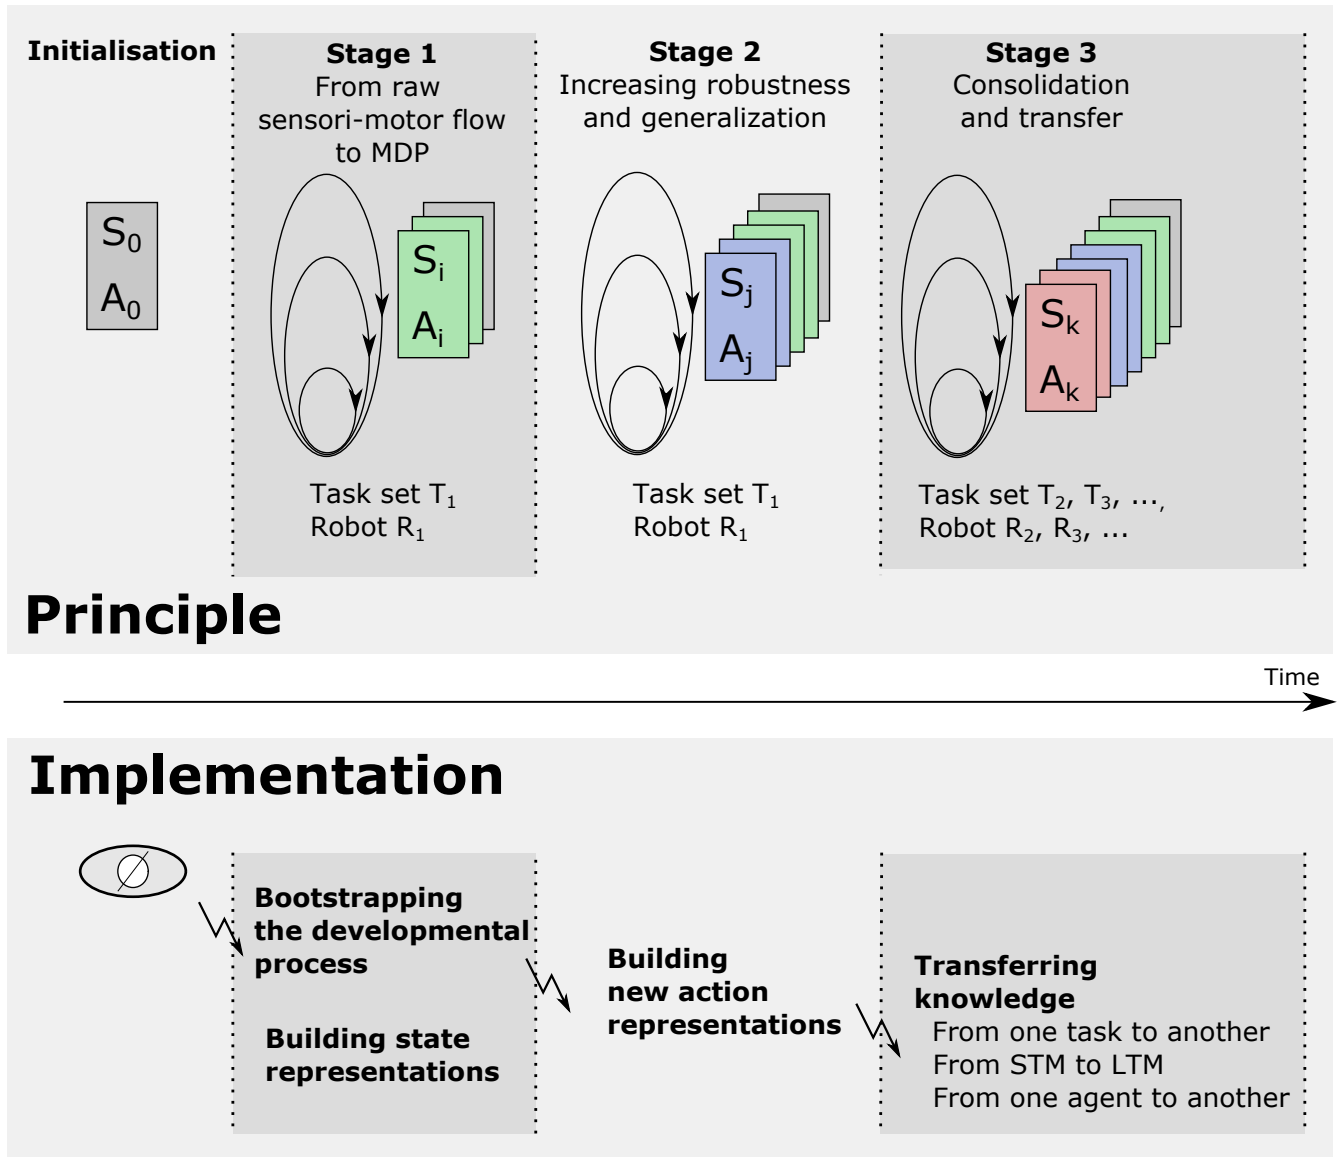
Initialisation

Stage 1
From raw sensori-motor flow to MDP

Stage 2
Increasing robustness and generalization

Stage 3
Consolidation and transfer

$S_0$
$A_0$

$S_i$
$A_i$

$S_j$
$A_j$

$S_k$
$A_k$

Task set $T_1$
Robot $R_1$

Task set $T_1$
Robot $R_1$

Task set $T_2$, $T_3$, ...,
Robot $R_2$, $R_3$, ...

Principle

Time

Implementation

$\emptyset$

Bootstrapping the developmental process

Building state representations

Building new action representations

Transferring knowledge
From one task to another
From STM to LTM
From one agent to another